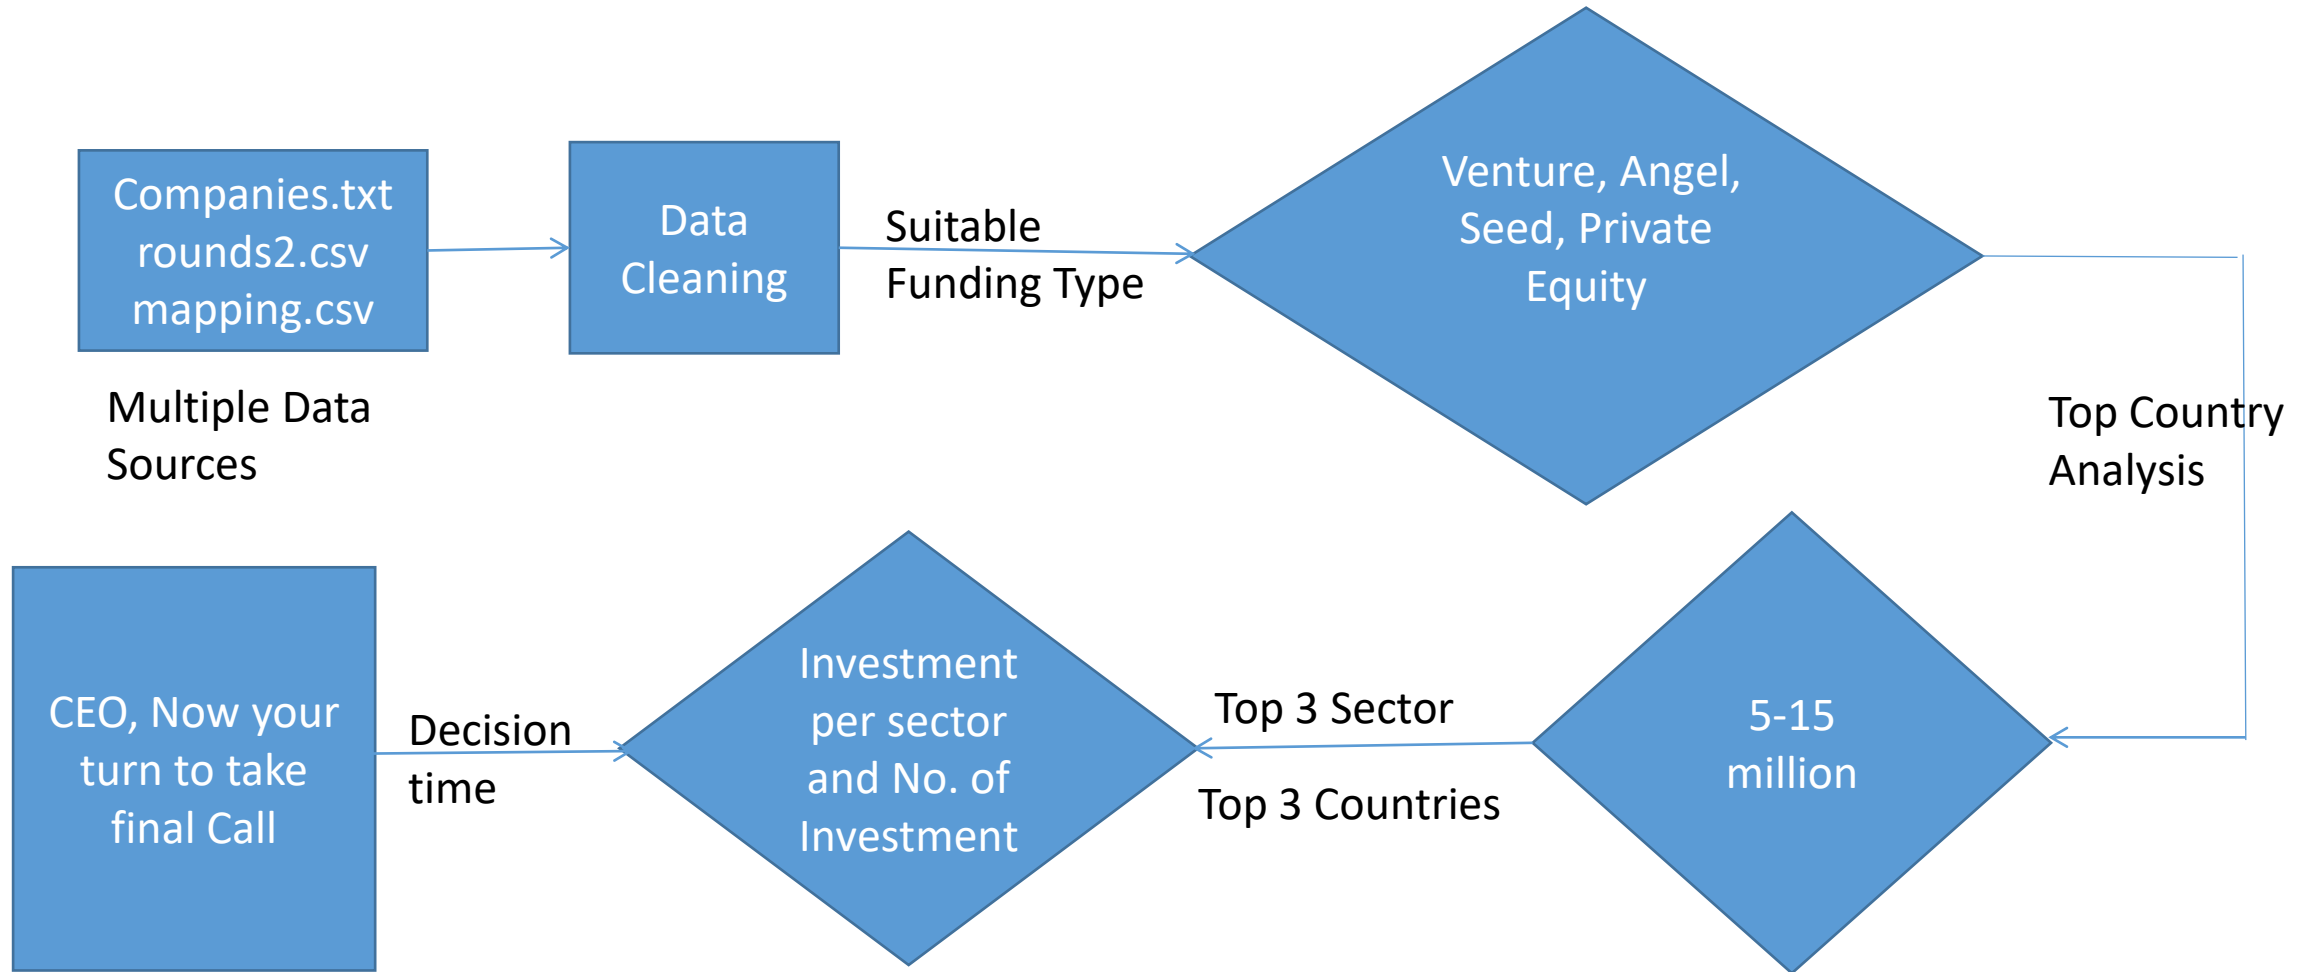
Companies.txt
rounds2.csv
mapping.csv

Multiple Data Sources

Data Cleaning

Suitable Funding Type

Venture, Angel, Seed, Private Equity

Top Country Analysis

5-15 million

Top 3 Sector

Top 3 Countries

Investment per sector and No. of Investment

Decision time

CEO, Now your turn to take final Call